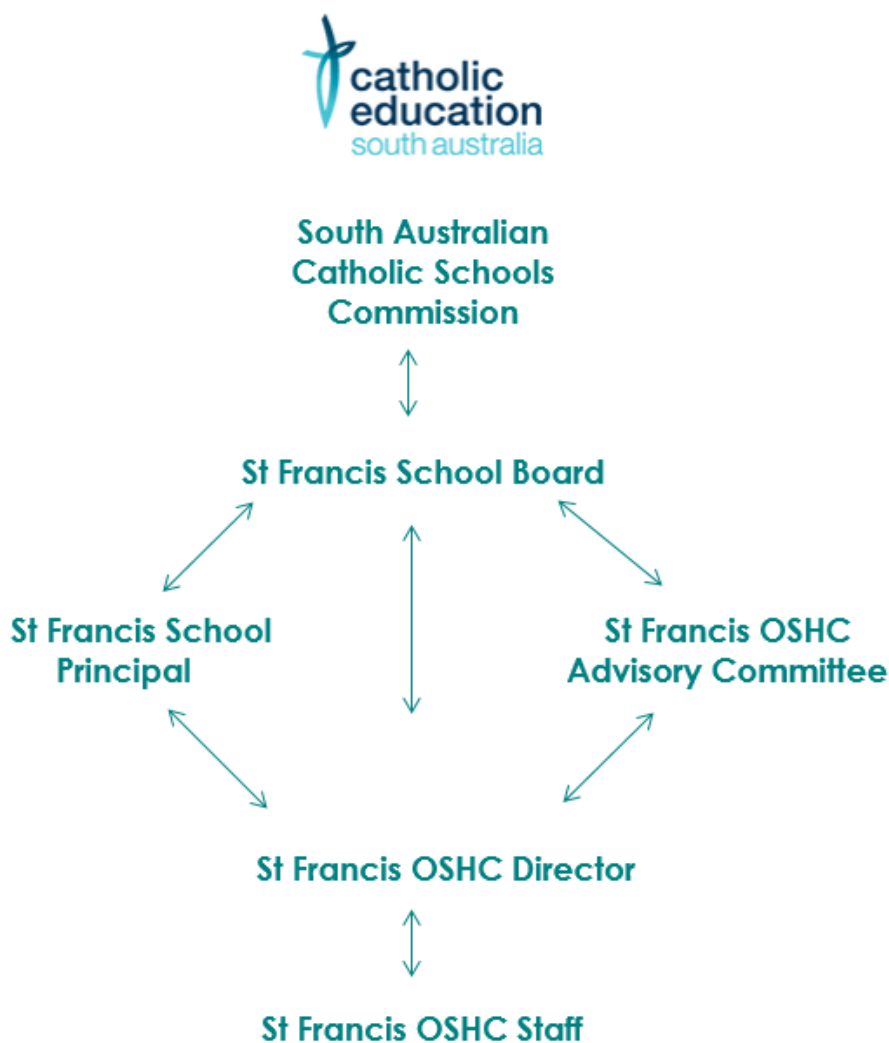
catholic education south australia

South Australian Catholic Schools Commission

St Francis School Board

St Francis School Principal

St Francis OSHC Advisory Committee

St Francis OSHC Director

St Francis OSHC Staff